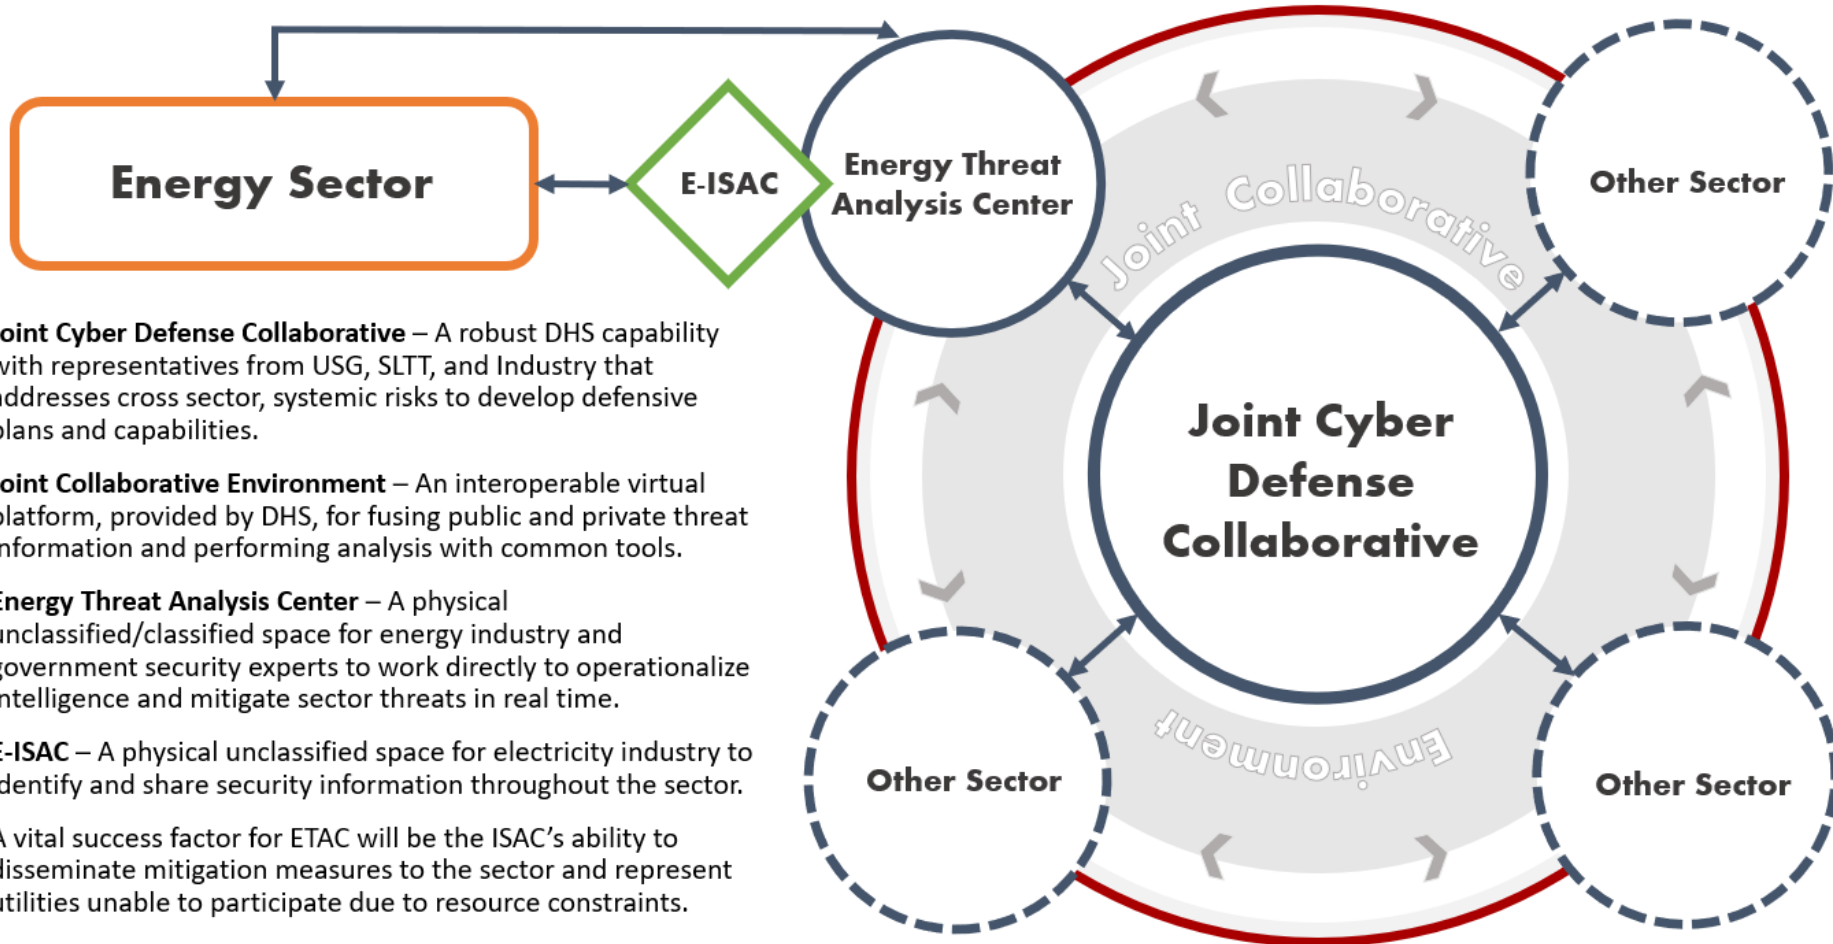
Energy Sector

E-ISAC

Energy Threat Analysis Center

Other Sector

Joint Collaborative Environment

Joint Cyber Defense Collaborative

Other Sector

Other Sector

oint Cyber Defense Collaborative – A robust DHS capability vith representatives from USG, SLTT, and Industry that ddresses cross sector, systemic risks to develop defensive lans and capabilities.

oint Collaborative Environment – An interoperable virtual latform, provided by DHS, for fusing public and private threat nformation and performing analysis with common tools.

nergy Threat Analysis Center – A physical unclassified/classified space for energy industry and overnment security experts to work directly to operationalize ntelligence and mitigate sector threats in real time.

-ISAC – A physical unclassified space for electricity industry to dentify and share security information throughout the sector.

 vital success factor for ETAC will be the ISAC's ability to lisseminate mitigation measures to the sector and represent tilities unable to participate due to resource constraints.